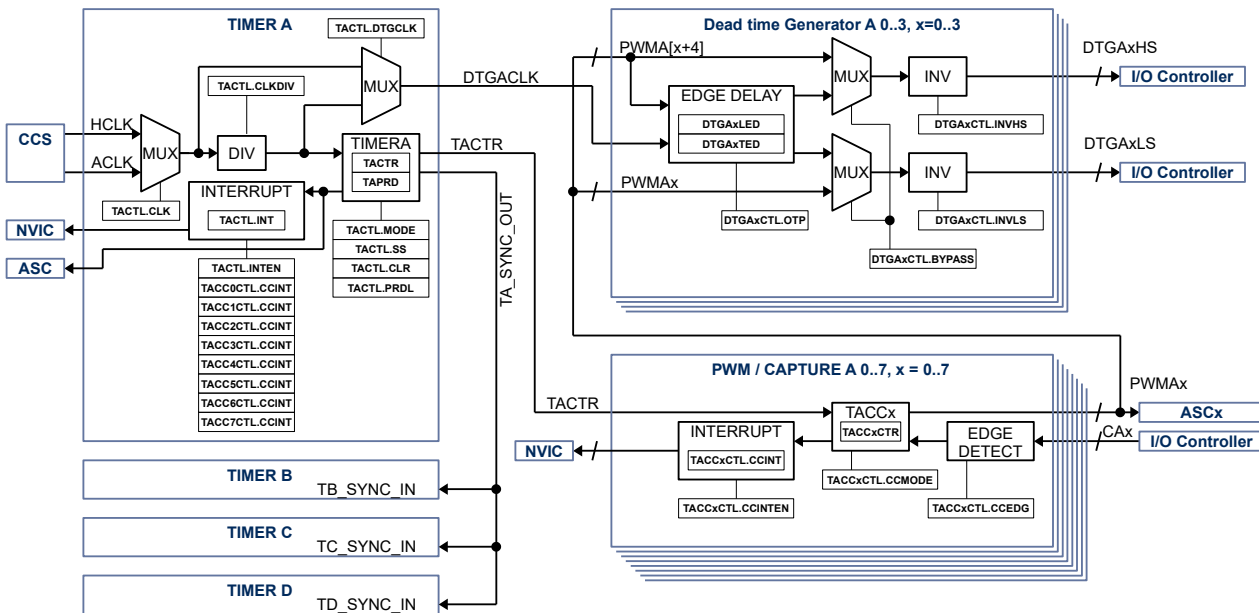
TIMER A

TACTL.DTGCLK

TACTL.CLKDIV

MUX

DTGACLK

HCLK

CCS

MUX

DIV

TIMERA

TACTR

TAPRD

TACTR

ACLK

TACTL.CLK

INTERRUPT

TACTL.INT

NVIC

ASC

TACTL.MODE

TACTL.SS

TACTL.CLR

TACTL.PRDL

TACTL.INTEN

TACC0CTL.CCINT

TACC1CTL.CCINT

TACC2CTL.CCINT

TACC3CTL.CCINT

TACC4CTL.CCINT

TACC5CTL.CCINT

TACC6CTL.CCINT

TACC7CTL.CCINT

TA_SYNC_OUT

Dead time Generator A 0..3, x=0..3

PWMA[x+4]

EDGE DELAY

DTGAxLED

DTGAxTED

MUX

INV

DTGAxHS

I/O Controller

DTGAxCTL.INVHS

DTGAxLS

PWMAx

MUX

INV

I/O Controller

DTGAxCTL.OTP

DTGAxCTL.INVLS

DTGAxCTL.BYPASS

PWM / CAPTURE A 0..7, x = 0..7

PWMAx

TACTR

TACCx

TACCxCTR

ASCx

NVIC

INTERRUPT

TACCxCTL.CCINT

EDGE DETECT

CAx

I/O Controller

TACCxCTL.CCMODE

TACCxCTL.CCINTEN

TACCxCTL.CCEDG

TIMER B

TB_SYNC_IN

TIMER C

TC_SYNC_IN

TIMER D

TD_SYNC_IN